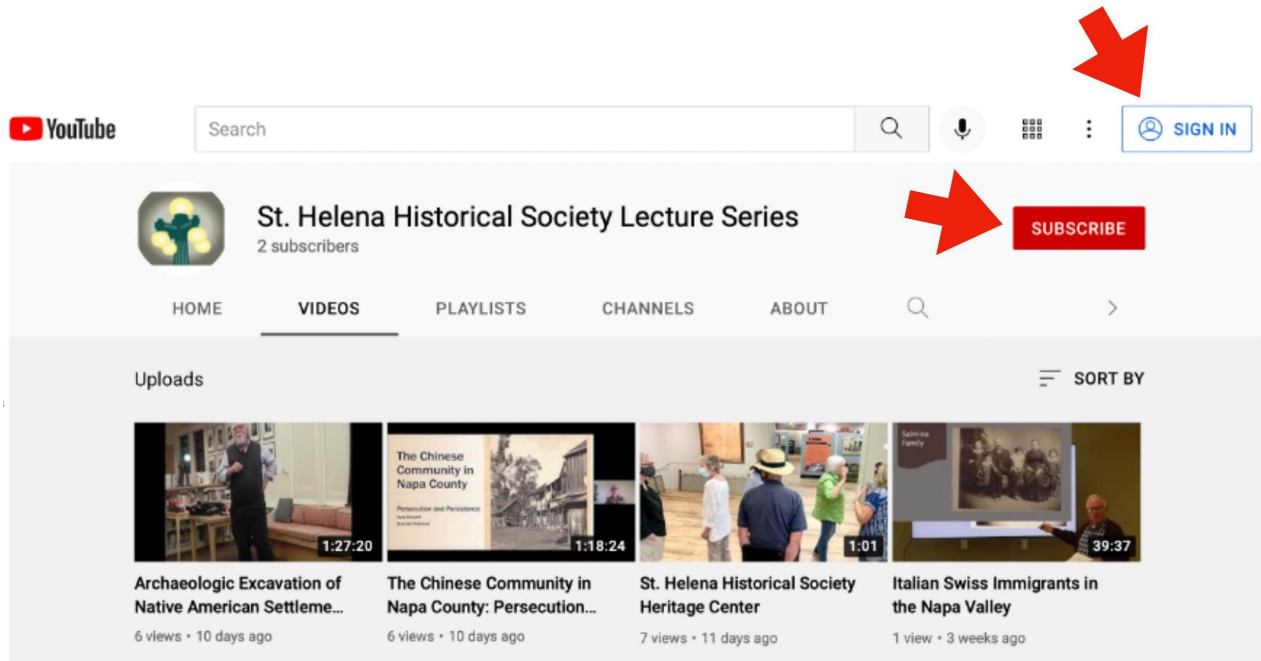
YouTube

Search

SIGN IN

St. Helena Historical Society Lecture Series
2 subscribers

SUBSCRIBE

HOME
VIDEOS
PLAYLISTS
CHANNELS
ABOUT

Uploads

SORT BY

1:27:20
Archaeologic Excavation of Native American Settleme...
6 views • 10 days ago

The Chinese Community in Napa County
Persecution and Persistence
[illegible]
1:18:24
The Chinese Community in Napa County: Persecution...
6 views • 10 days ago

1:01
St. Helena Historical Society Heritage Center
7 views • 11 days ago

Salmina Family
39:37
Italian Swiss Immigrants in the Napa Valley
1 view • 3 weeks ago